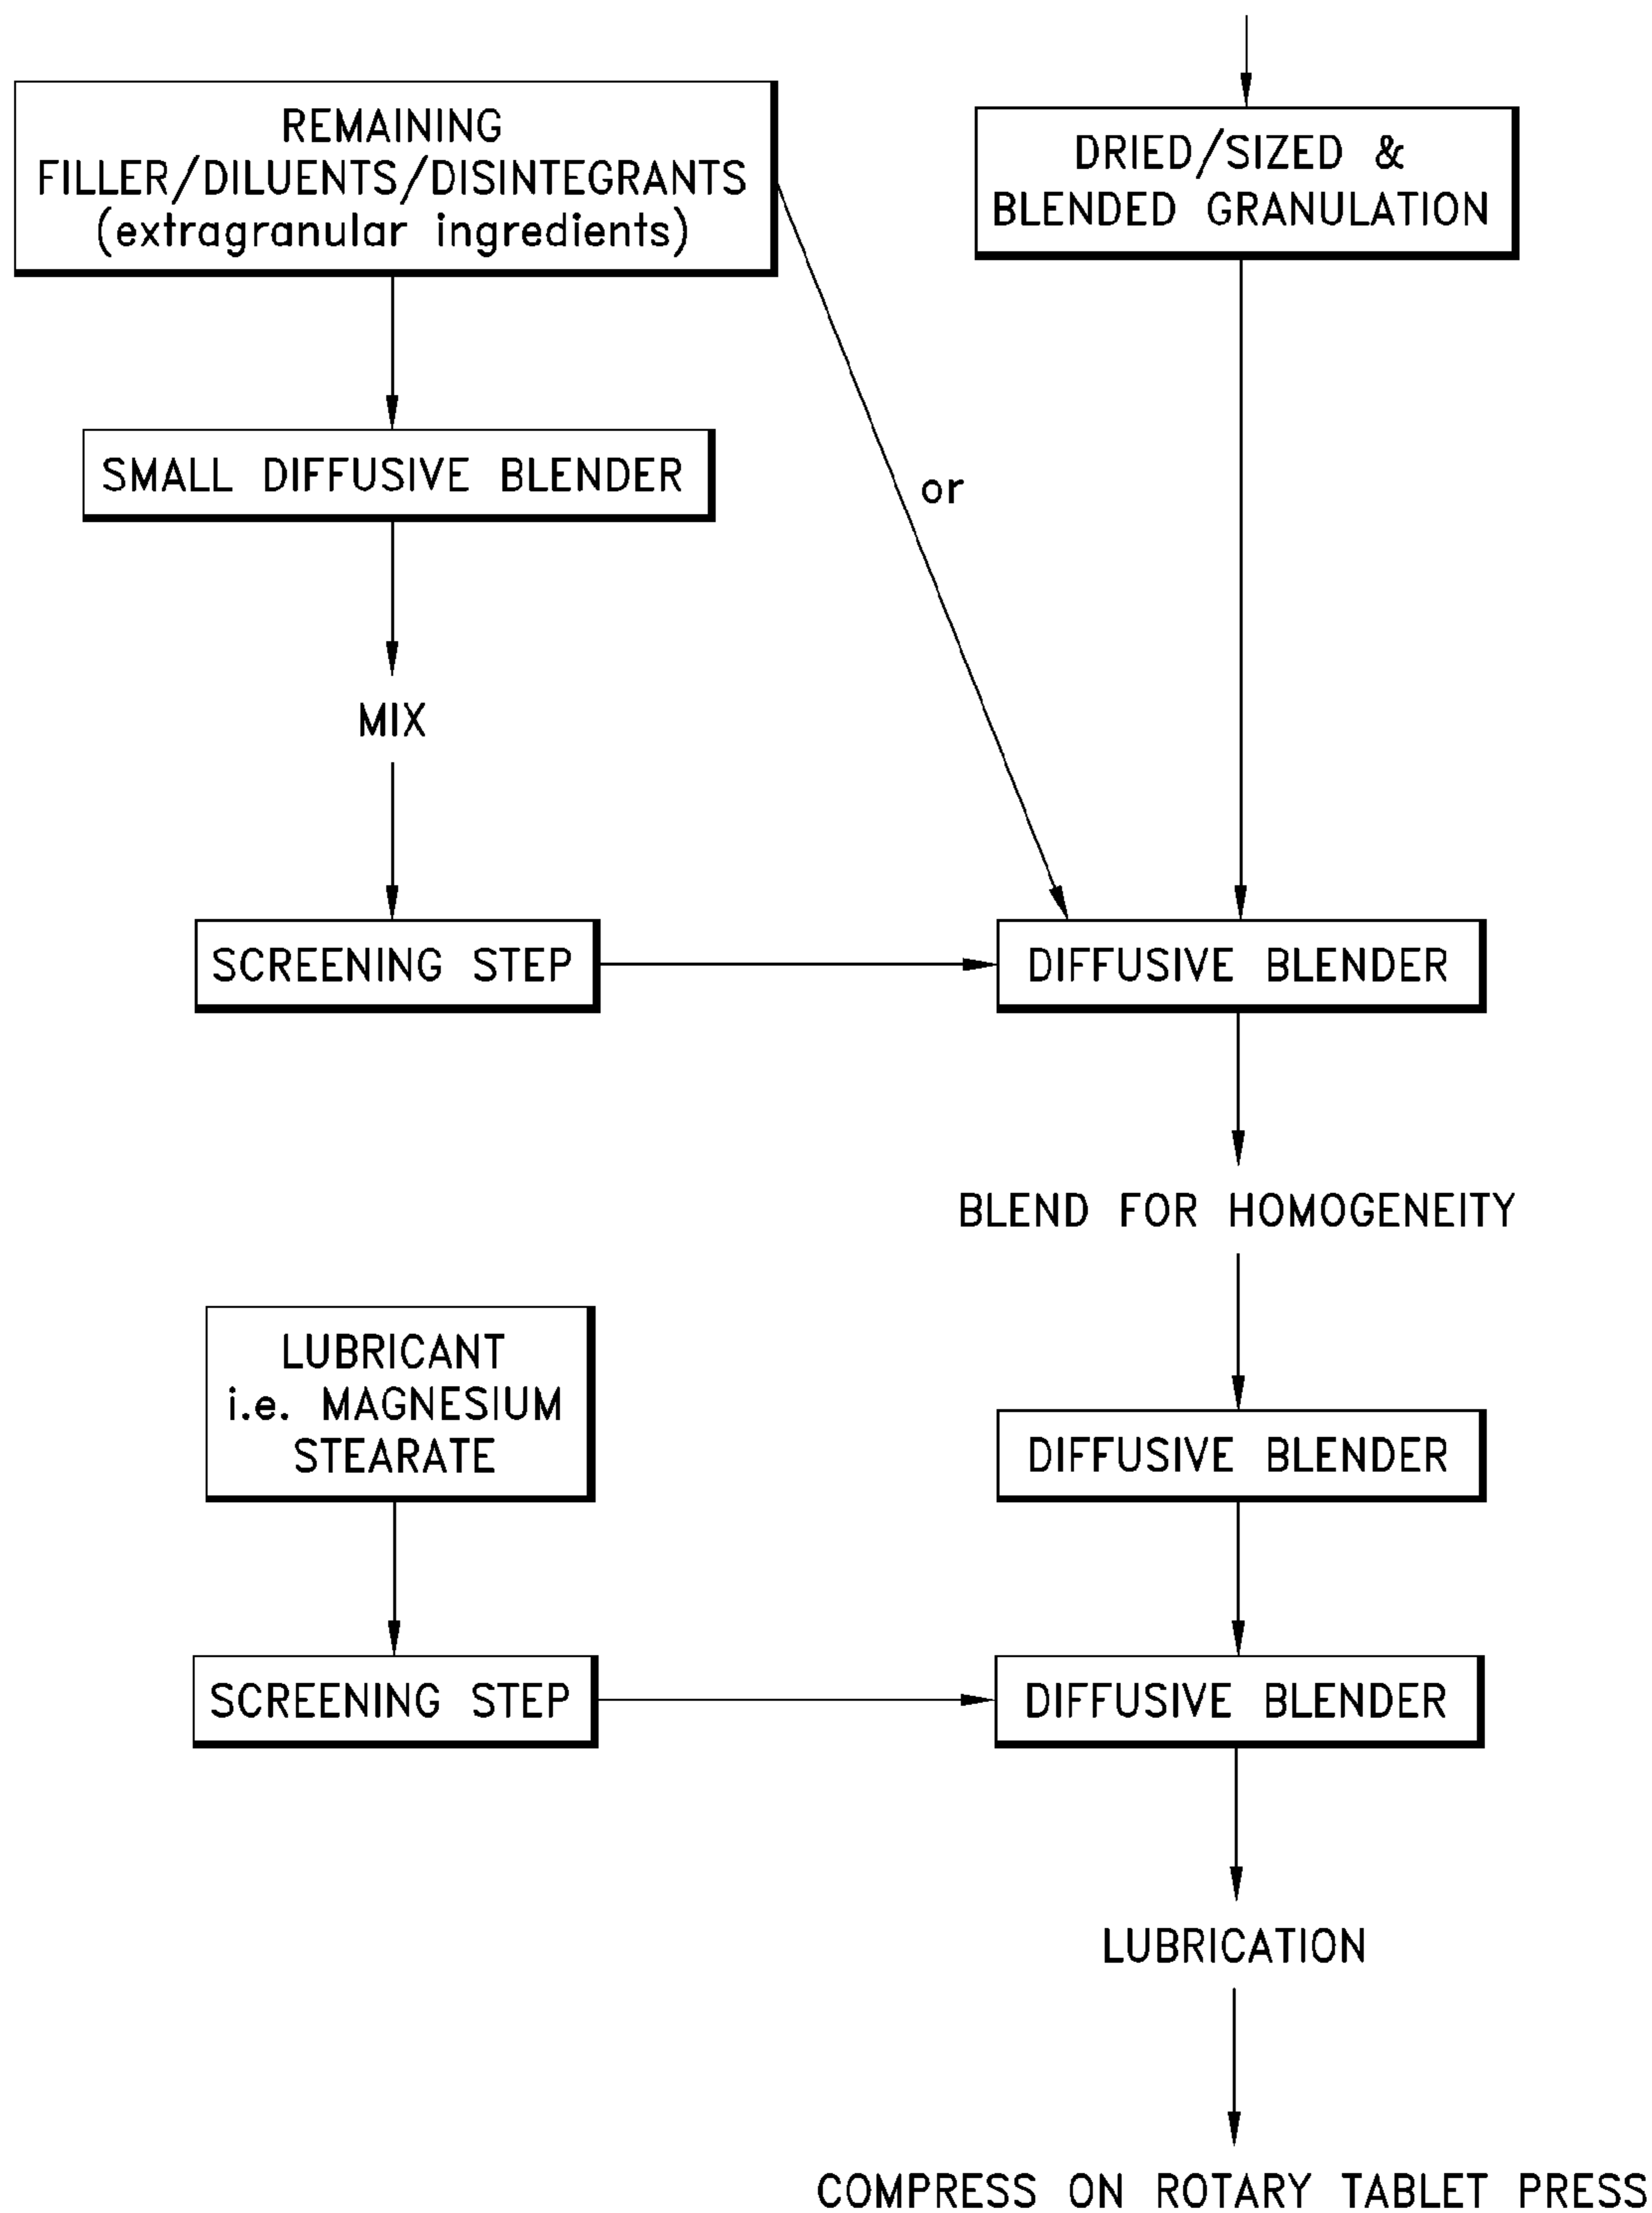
REMAINING FILLER/DILUENTS/DISINTEGRANTS (extragranular ingredients)

DRIED/SIZED & BLENDED GRANULATION

SMALL DIFFUSIVE BLENDER

or

MIX

SCREENING STEP

DIFFUSIVE BLENDER

BLEND FOR HOMOGENEITY

LUBRICANT i.e. MAGNESIUM STEARATE

DIFFUSIVE BLENDER

SCREENING STEP

DIFFUSIVE BLENDER

LUBRICATION

COMPRESS ON ROTARY TABLET PRESS